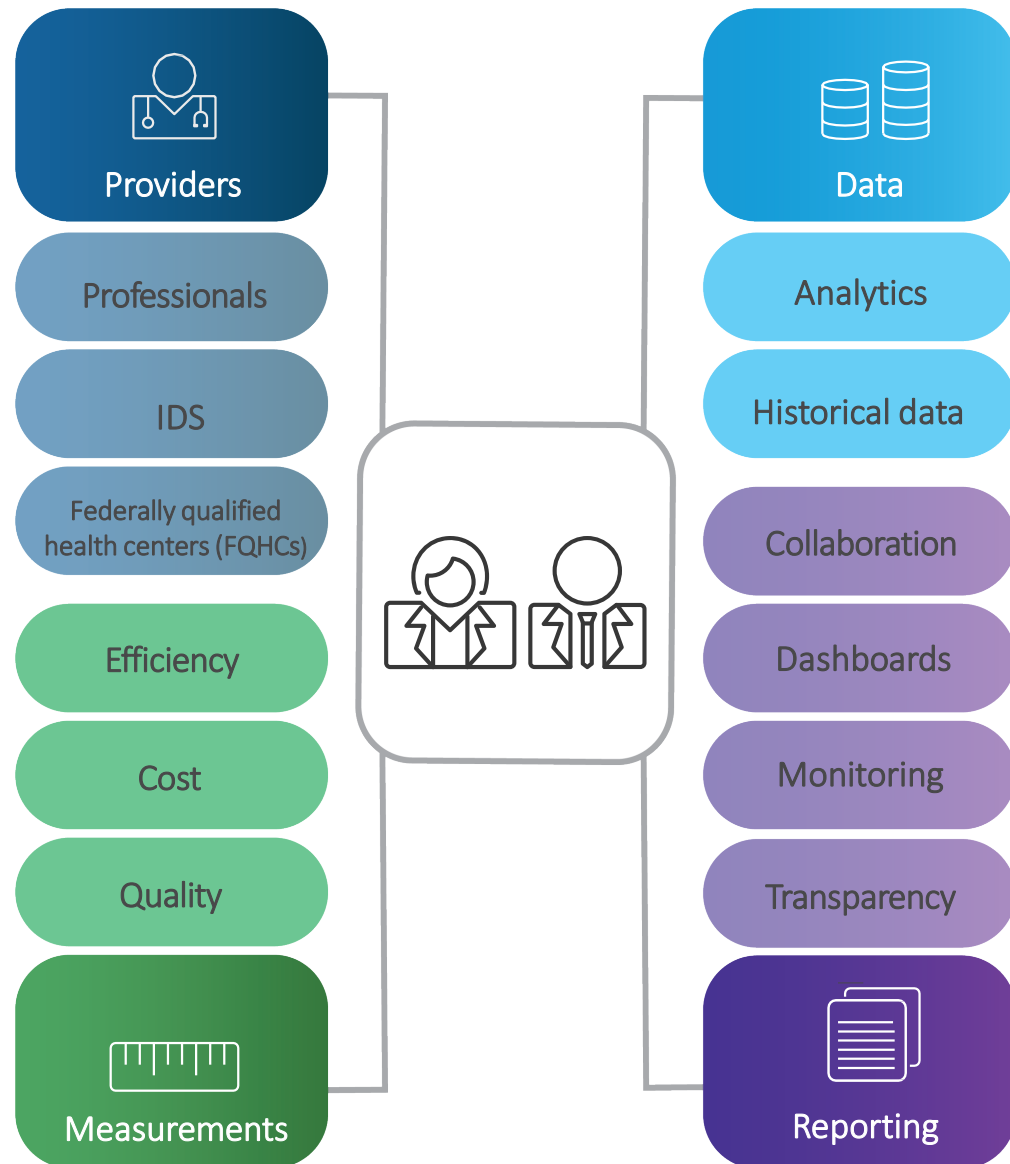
Providers

Professionals

IDS

Federally qualified health centers (FQHCs)

Efficiency

Cost

Quality

Measurements

Data

Analytics

Historical data

Collaboration

Dashboards

Monitoring

Transparency

Reporting